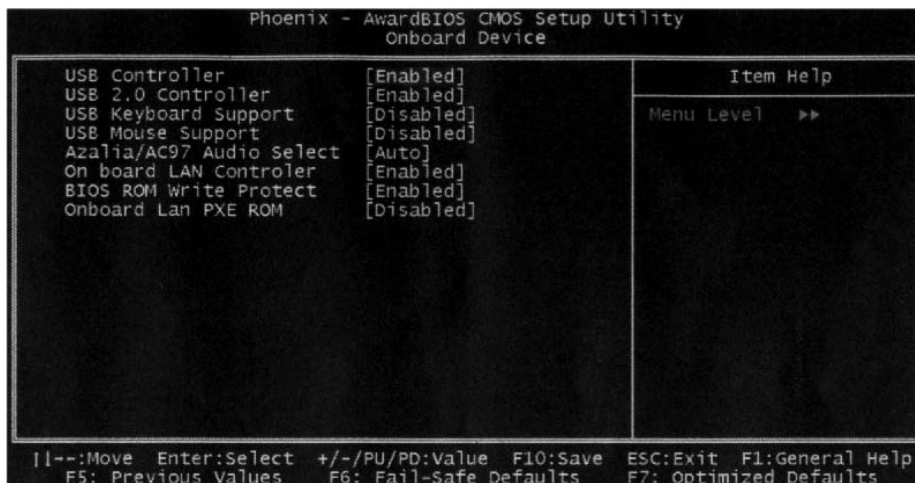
Phoenix - AwardBIOS CMOS Setup Utility
Onboard Device

| | | Item Help |
|---|---|---|
| USB Controller | [Enabled] | Menu Level ▸▸ |
| USB 2.0 Controller | [Enabled] | |
| USB Keyboard Support | [Disabled] | |
| USB Mouse Support | [Disabled] | |
| Azalia/AC97 Audio Select | [Auto] | |
| On board LAN Controler | [Enabled] | |
| BIOS ROM Write Protect | [Enabled] | |
| Onboard Lan PXE ROM | [Disabled] | |

↑↓→←:Move Enter:Select +/-/PU/PD:Value F10:Save ESC:Exit F1:General Help
F5: Previous Values F6: Fail-Safe Defaults F7: Optimized Defaults